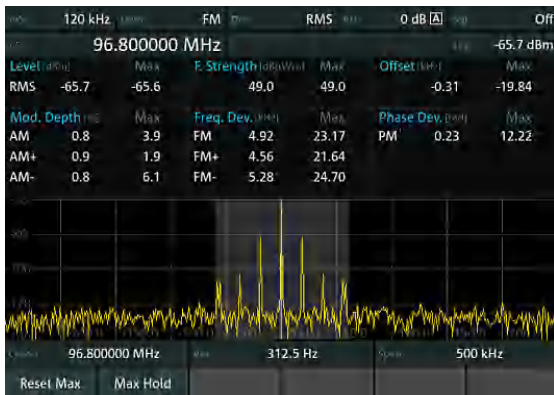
120 kHz FM RMS 0 dB A Off

96.800000 MHz -65.7 dBm

Level Max F. Strength Max Offset Max
RMS -65.7 -65.6 49.0 49.0 -0.31 -19.84

Mod. Depth Max Freq. Dev. Max Phase Dev. Max
AM 0.8 3.9 FM 4.92 23.17 PM 0.23 12.22
AM+ 0.9 1.9 FM+ 4.56 21.64
AM- 0.8 6.1 FM- 5.28 24.70

96.800000 MHz 312.5 Hz 500 kHz

Reset Max Max Hold